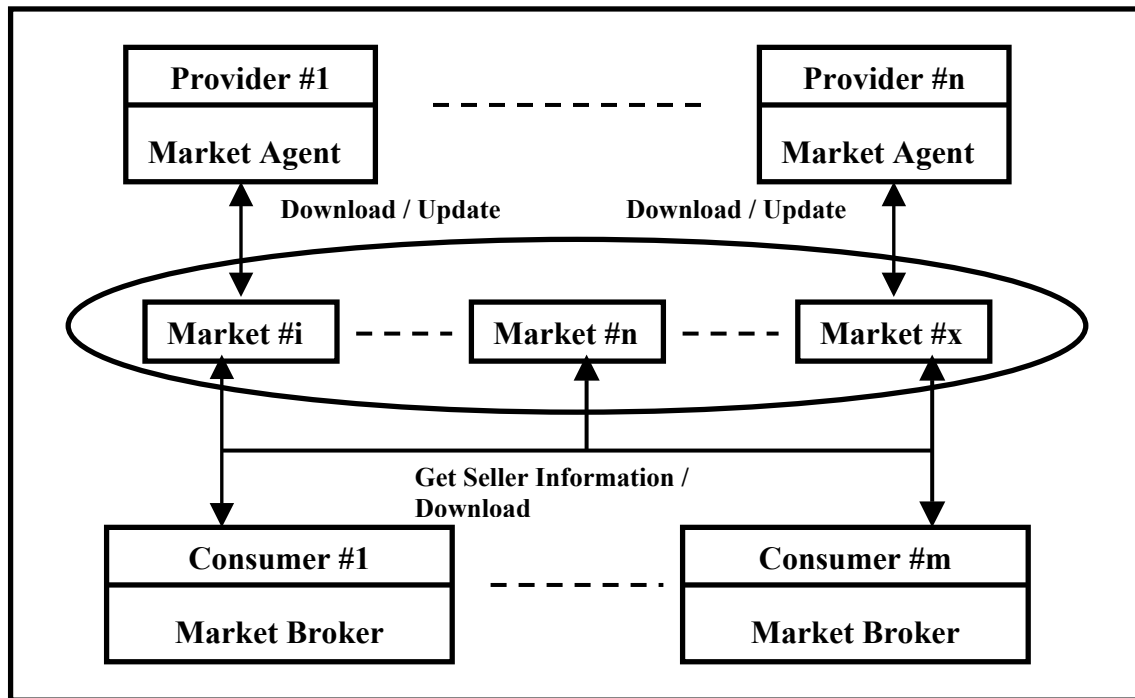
Provider #1

Market Agent

Provider #n

Market Agent

Download / Update

Download / Update

Market #i

Market #n

Market #x

Get Seller Information / Download

Consumer #1

Market Broker

Consumer #m

Market Broker